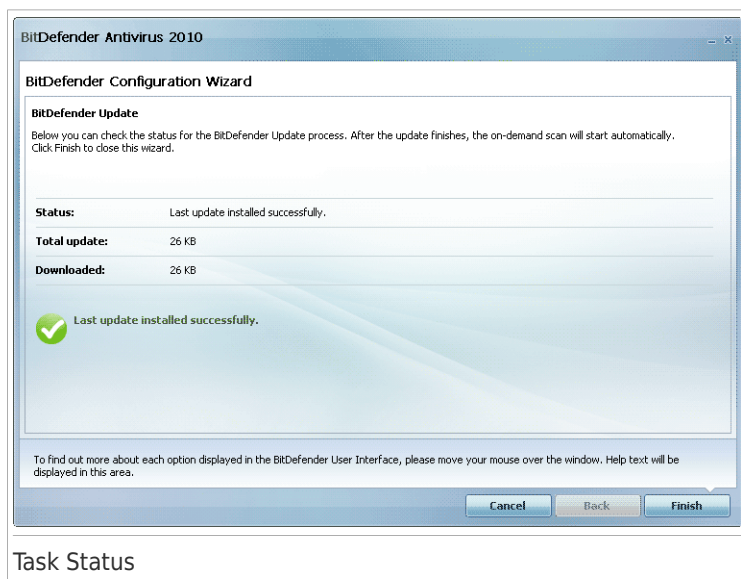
BitDefender Antivirus 2010

BitDefender Configuration Wizard

BitDefender Update

Below you can check the status for the BitDefender Update process. After the update finishes, the on-demand scan will start automatically. Click Finish to close this wizard.

| | |
|---|---|
| Status: | Last update installed successfully. |
| Total update: | 26 KB |
| Downloaded: | 26 KB |

Last update installed successfully.

To find out more about each option displayed in the BitDefender User Interface, please move your mouse over the window. Help text will be displayed in this area.

Cancel Back Finish

Task Status